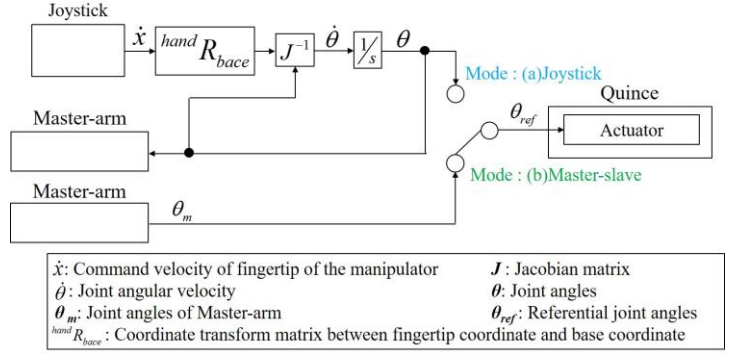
Joystick

$\dot{x}$

${}^{hand}R_{bace}$

$J^{-1}$

$\dot{\theta}$

$\frac{1}{s}$

$\theta$

Mode : (a)Joystick

Master-arm

Quince

$\theta_{ref}$

Actuator

Mode : (b)Master-slave

Master-arm

$\theta_m$

$\dot{x}$: Command velocity of fingertip of the manipulator

$\boldsymbol{J}$ : Jacobian matrix

$\dot{\theta}$ : Joint angular velocity

$\boldsymbol{\theta}$: Joint angles

$\boldsymbol{\theta_m}$: Joint angles of Master-arm

$\boldsymbol{\theta_{ref}}$: Referential joint angles

${}^{hand}R_{bace}$ : Coordinate transform matrix between fingertip coordinate and base coordinate